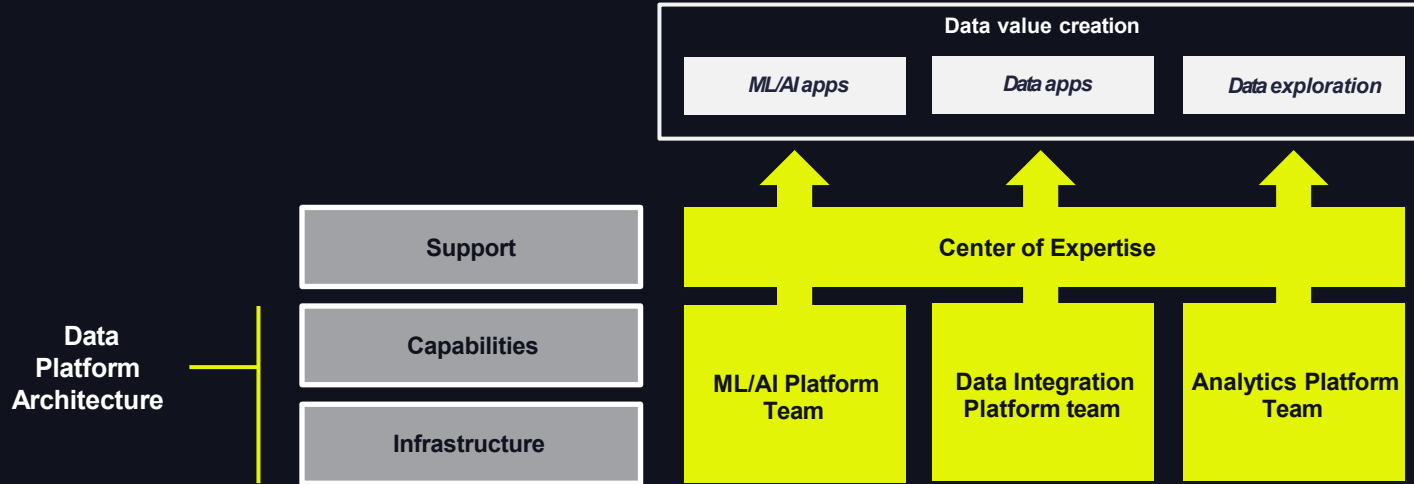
Data value creation

ML/AI apps

Data apps

Data exploration

Support

Center of Expertise

Data Platform Architecture

Capabilities

Infrastructure

ML/AI Platform Team

Data Integration Platform team

Analytics Platform Team